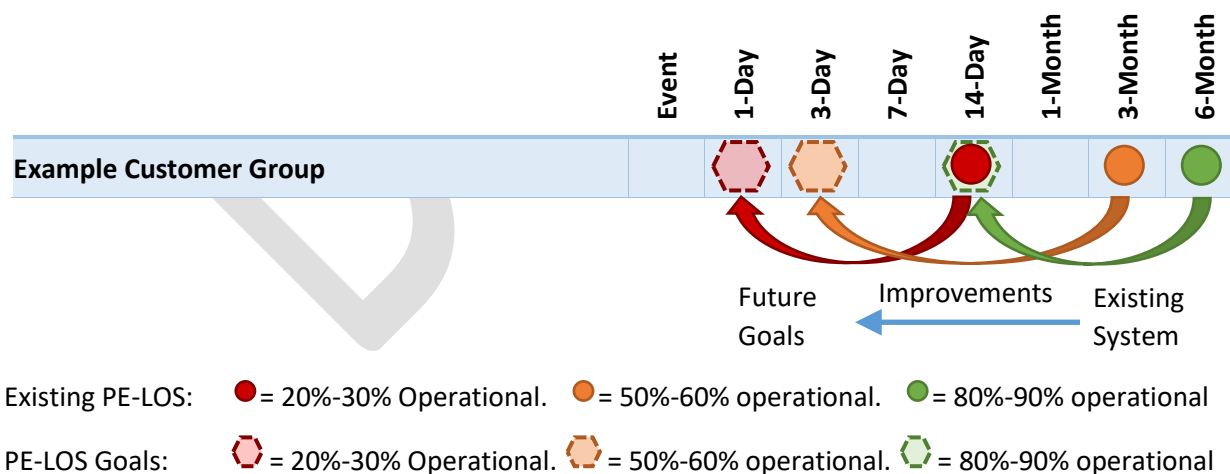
| | Event | 1-Day | 3-Day | 7-Day | 14-Day | 1-Month | 3-Month | 6-Month |
|---|---|---|---|---|---|---|---|---|
| **Example Customer Group** | | | | | | | | |

Future Goals

Improvements

Existing System

Existing PE-LOS: = 20%-30% Operational. = 50%-60% operational. = 80%-90% operational

PE-LOS Goals: = 20%-30% Operational. = 50%-60% operational. = 80%-90% operational